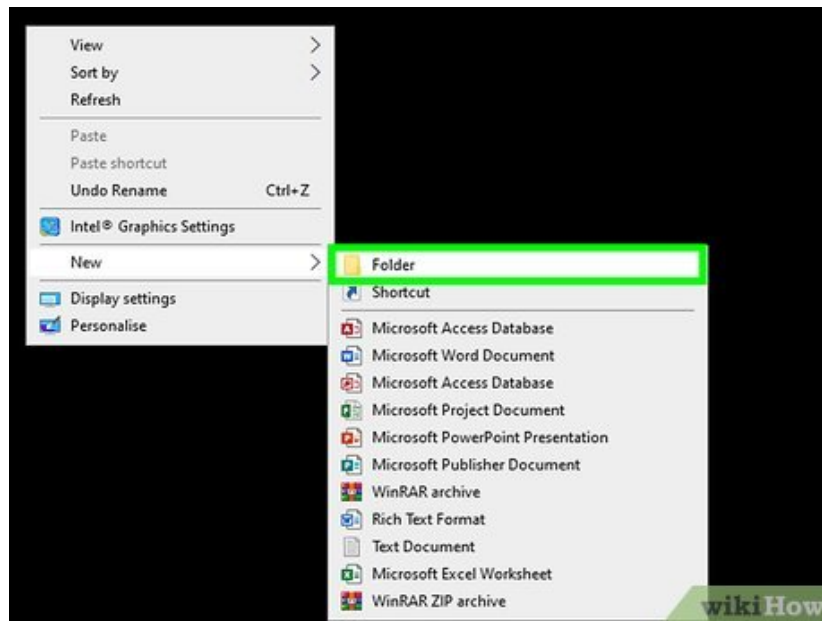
View
Sort by
Refresh
Paste
Paste shortcut
Undo Rename Ctrl+Z
Intel® Graphics Settings
New
Display settings
Personalise

Folder
Shortcut
Microsoft Access Database
Microsoft Word Document
Microsoft Access Database
Microsoft Project Document
Microsoft PowerPoint Presentation
Microsoft Publisher Document
WinRAR archive
Rich Text Format
Text Document
Microsoft Excel Worksheet
WinRAR ZIP archive

wikiHow